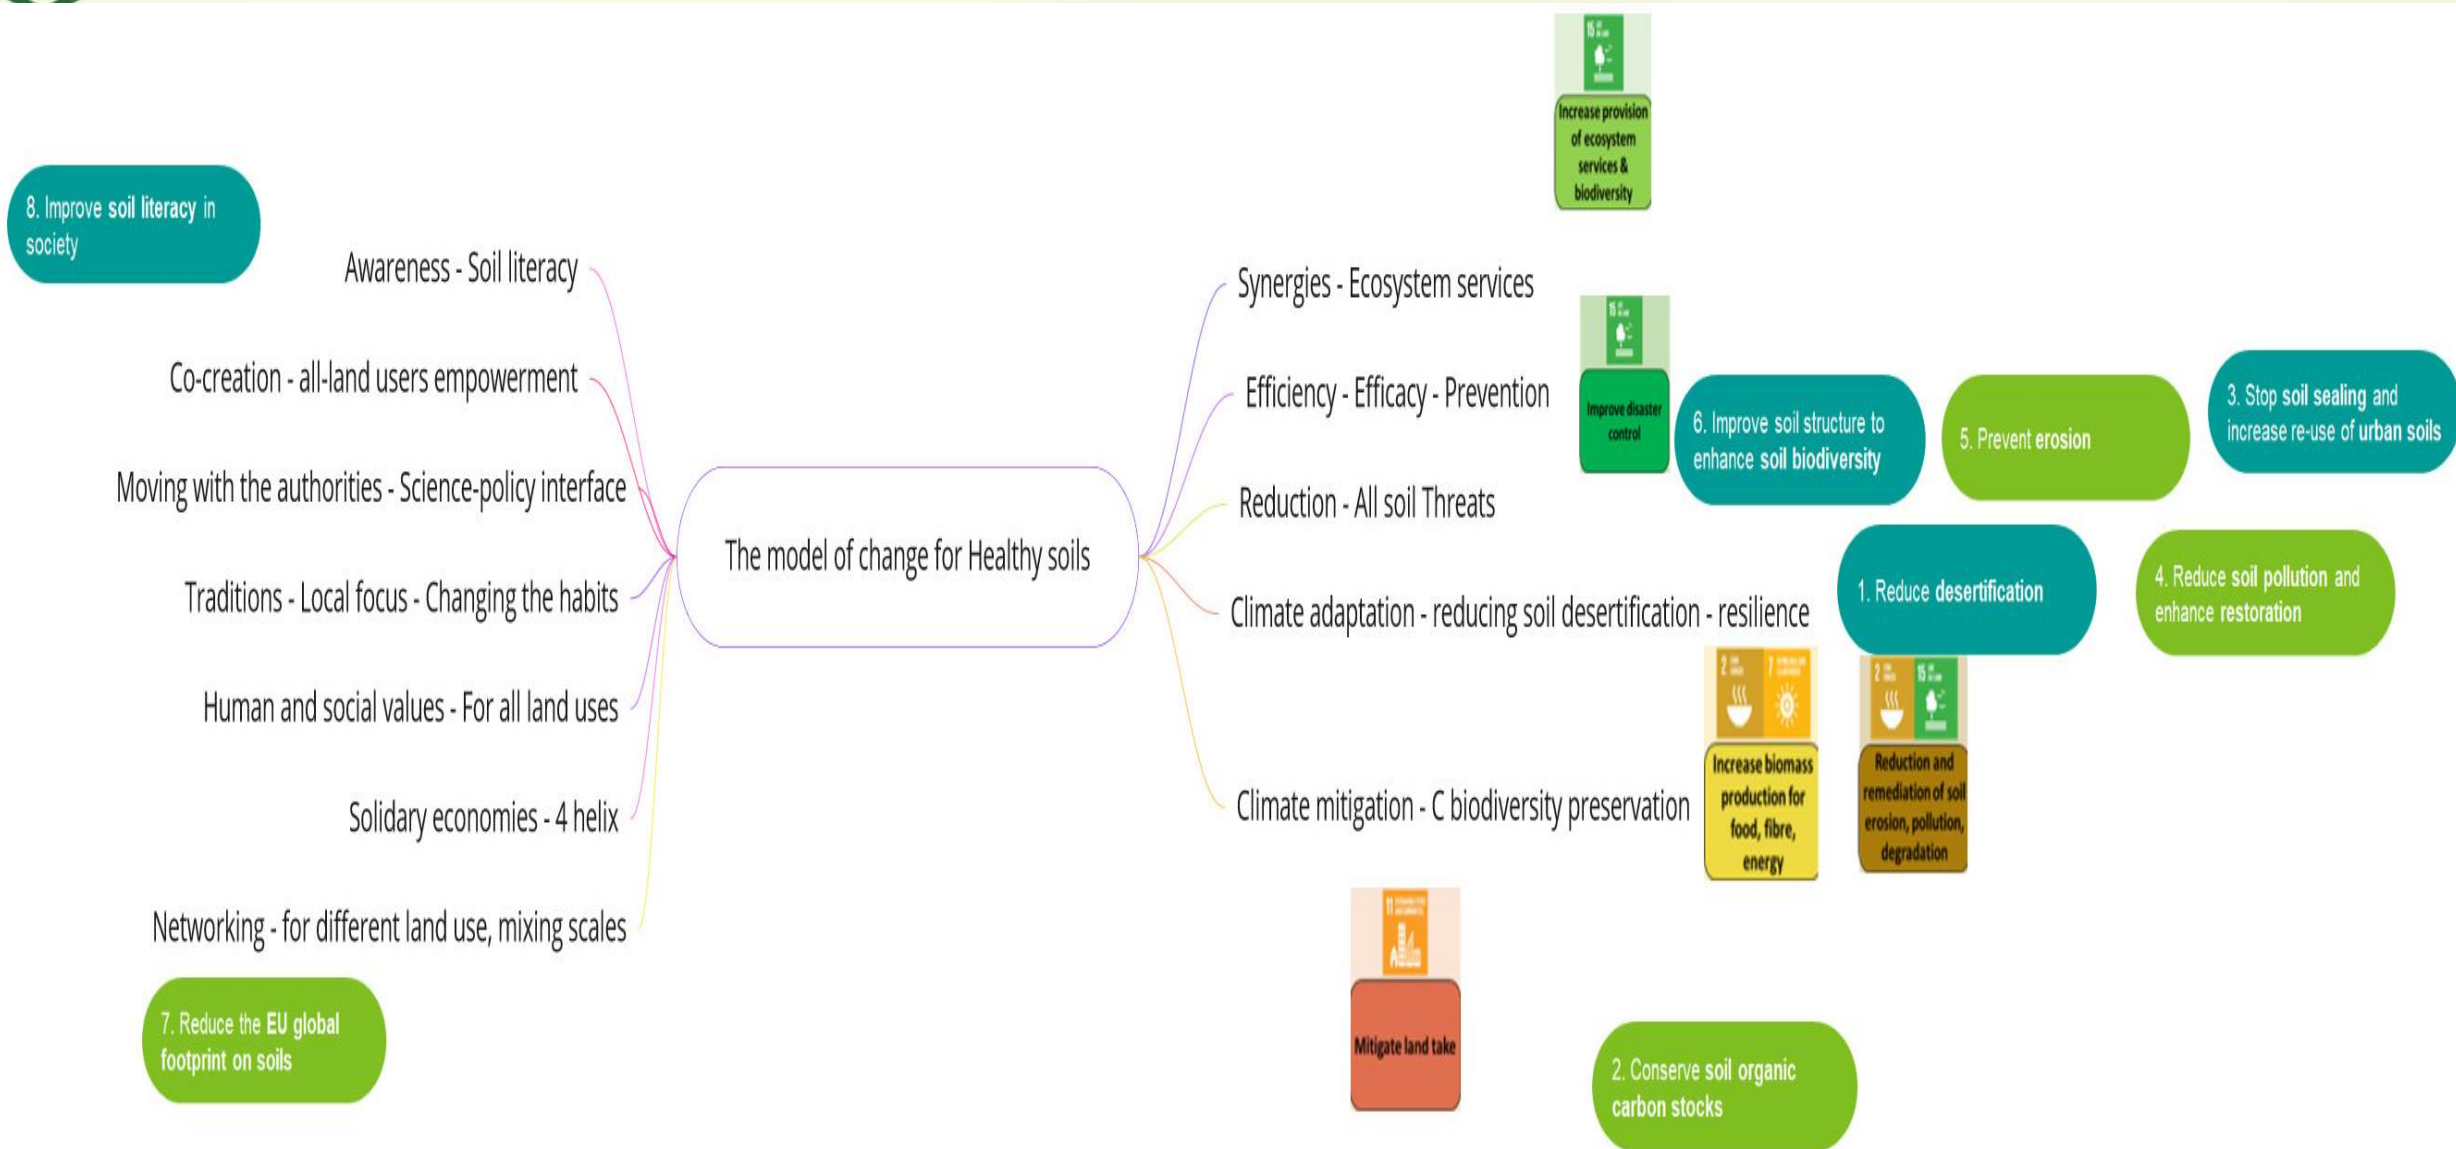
Increase provision of ecosystem services & biodiversity

8. Improve soil literacy in society

Awareness - Soil literacy

Co-creation - all-land users empowerment

Moving with the authorities - Science-policy interface

Traditions - Local focus - Changing the habits

Human and social values - For all land uses

Solidary economies - 4 helix

Networking - for different land use, mixing scales

7. Reduce the EU global footprint on soils

The model of change for Healthy soils

Synergies - Ecosystem services

Efficiency - Efficacy - Prevention

Reduction - All soil Threats

Climate adaptation - reducing soil desertification - resilience

Climate mitigation - C biodiversity preservation

Improve disaster control

6. Improve soil structure to enhance soil biodiversity

5. Prevent erosion

3. Stop soil sealing and increase re-use of urban soils

1. Reduce desertification

4. Reduce soil pollution and enhance restoration

Increase biomass production for food, fibre, energy

Reduction and remediation of soil erosion, pollution, degradation

Mitigate land take

2. Conserve soil organic carbon stocks